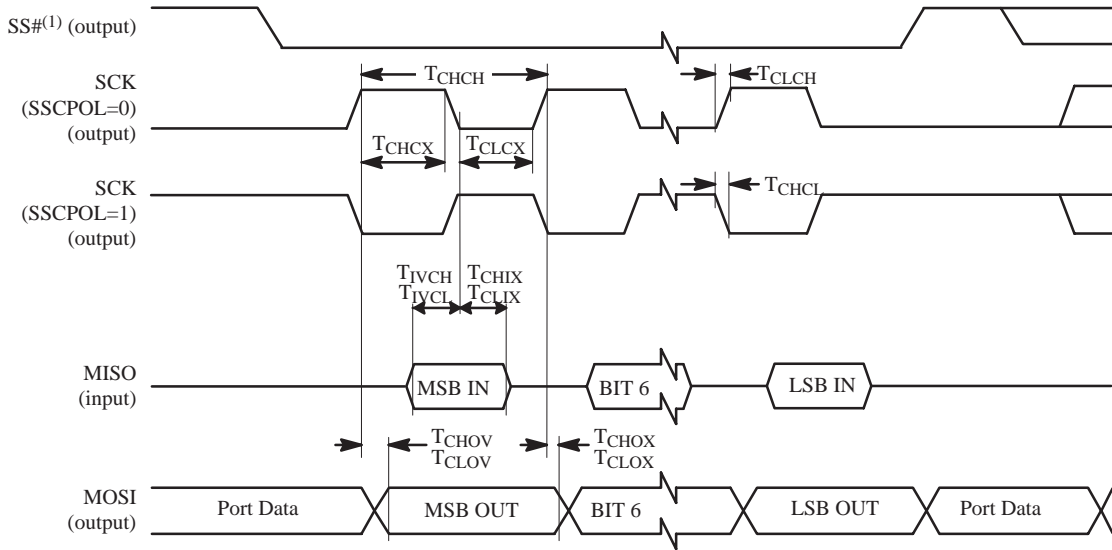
SS#$^{(1)}$ (output)

SCK (SSCPOL=0) (output)

$T_{CHCH}$

$T_{CLCH}$

$T_{CHCX}$

$T_{CLCX}$

SCK (SSCPOL=1) (output)

$T_{CHCL}$

$T_{IVCH}$
$T_{IVCL}$

$T_{CHIX}$
$T_{CLIX}$

MISO (input)

MSB IN

BIT 6

LSB IN

$T_{CHOV}$
$T_{CLOV}$

$T_{CHOX}$
$T_{CLOX}$

MOSI (output)

Port Data

MSB OUT

BIT 6

LSB OUT

Port Data